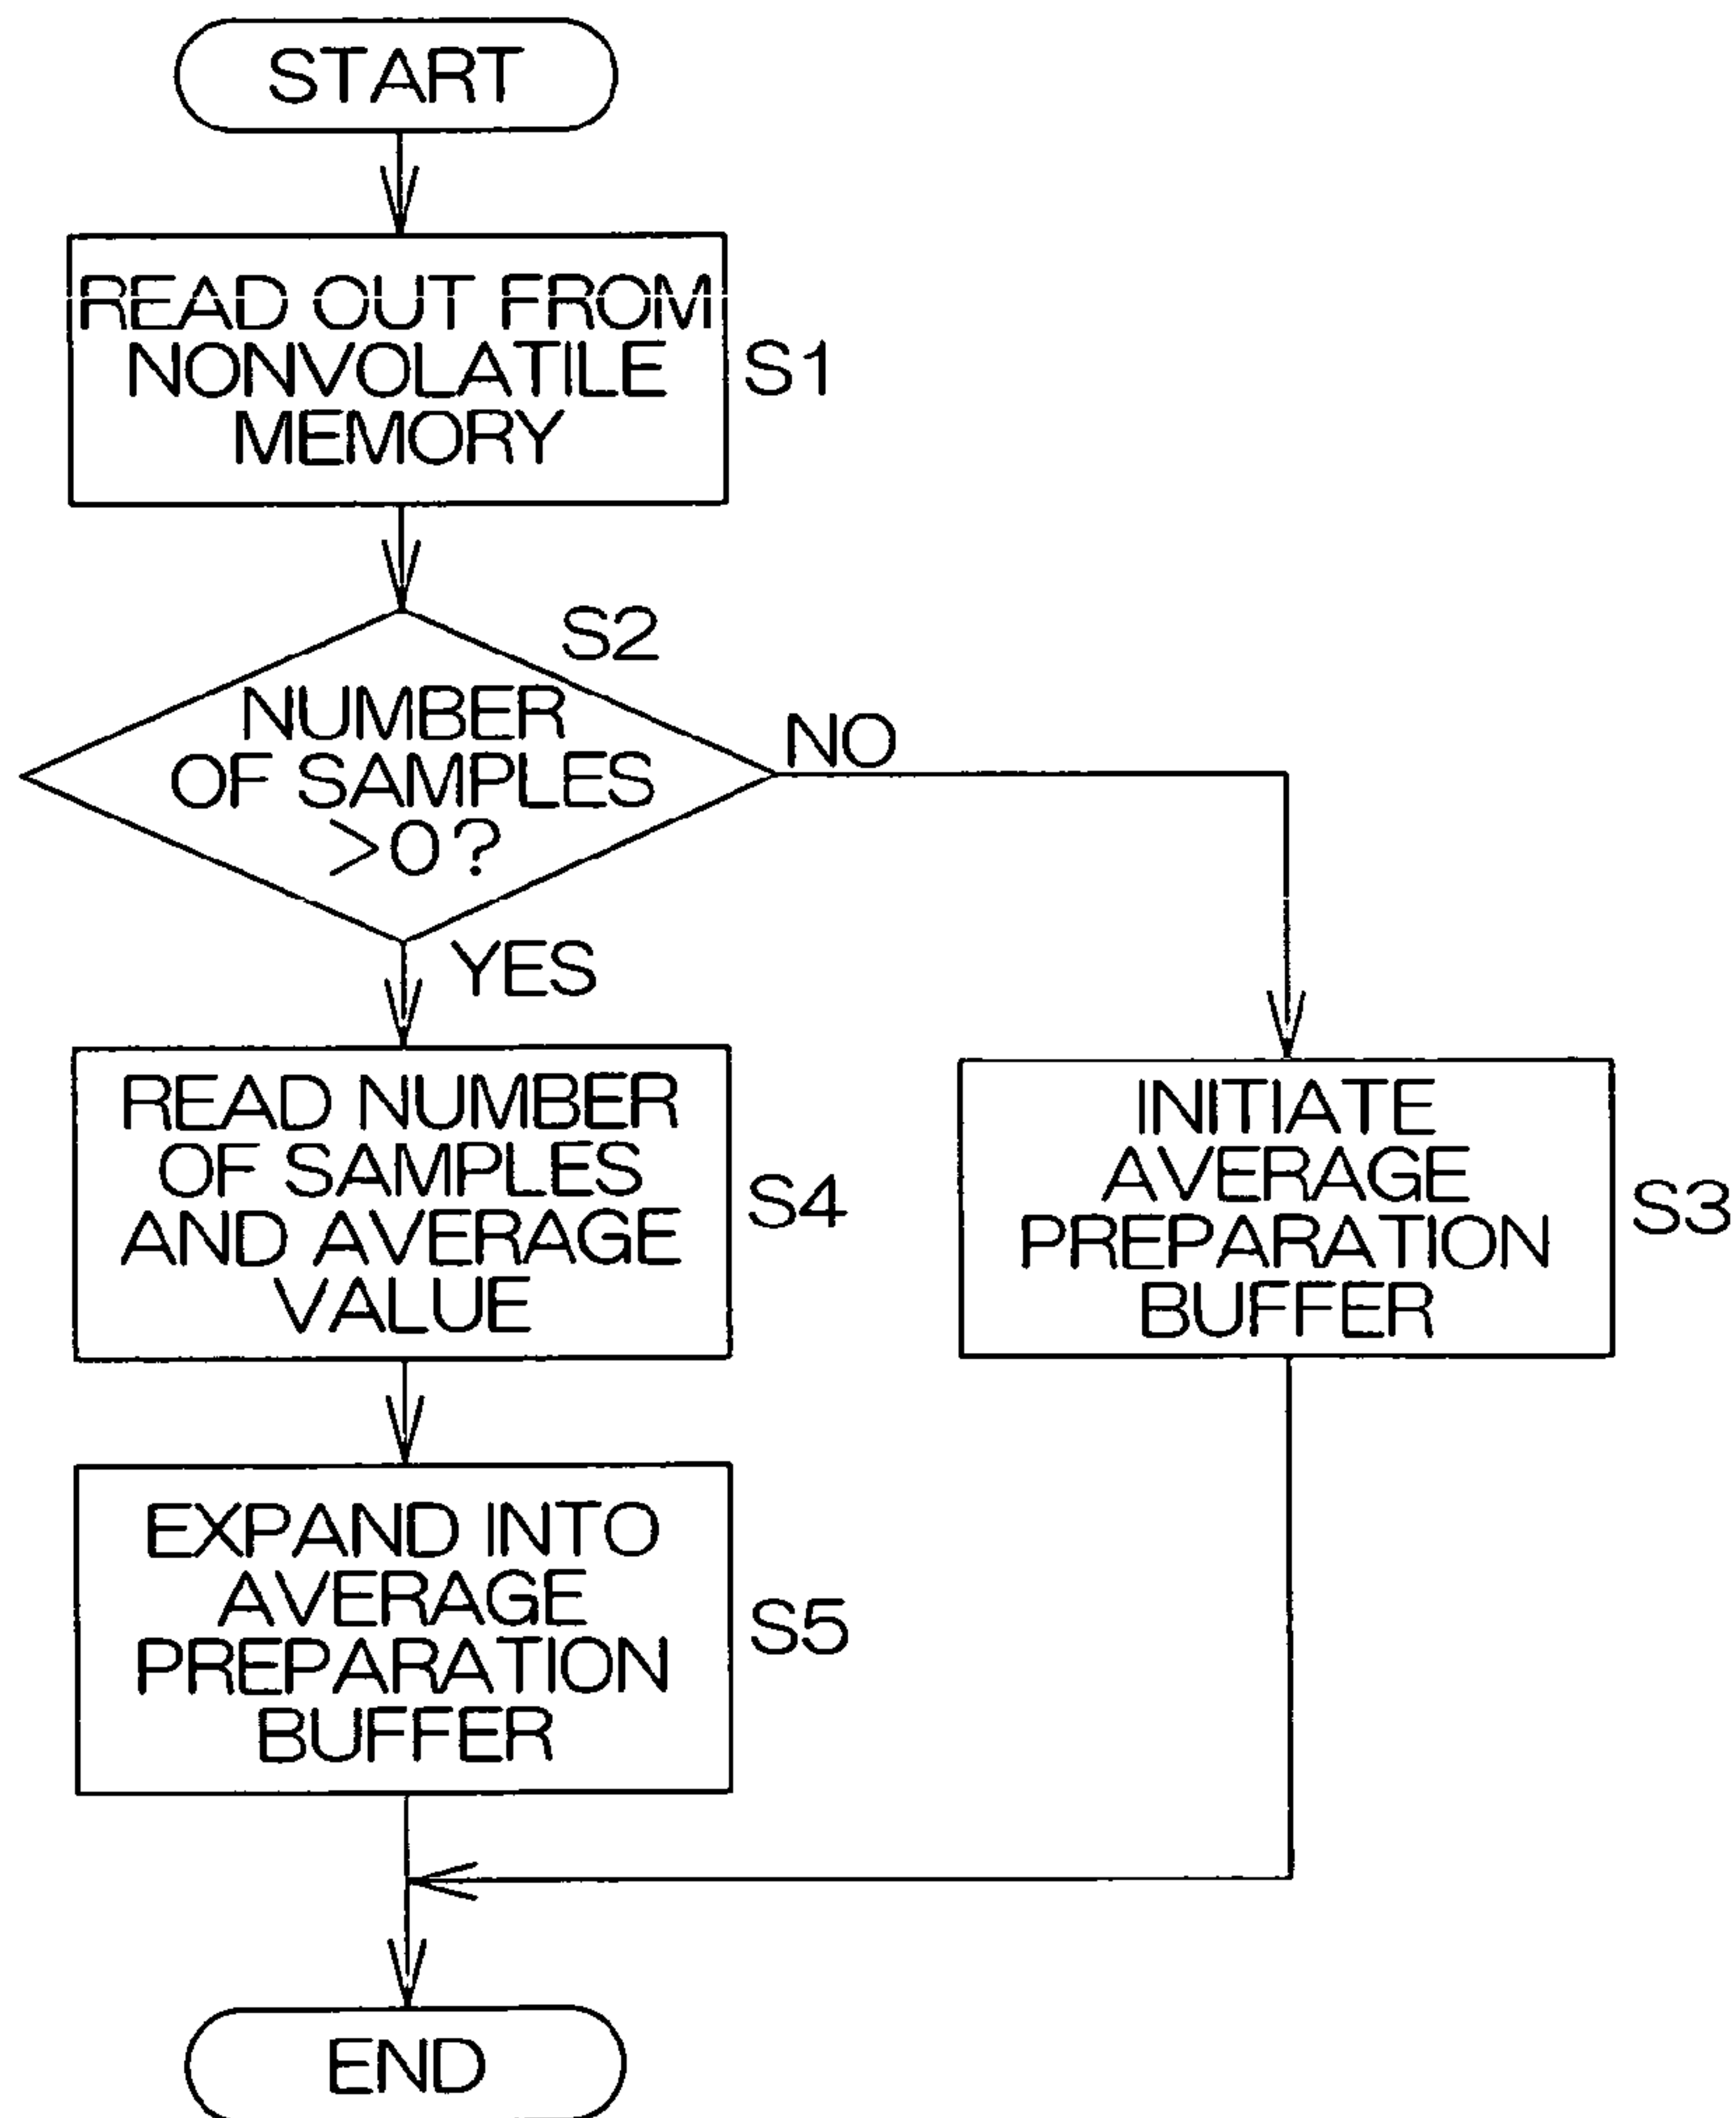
START

READ OUT FROM NONVOLATILE MEMORY

S1

S2

NUMBER OF SAMPLES >0?

NO

YES

READ NUMBER OF SAMPLES AND AVERAGE VALUE

S4

INITIATE AVERAGE PREPARATION BUFFER

S3

EXPAND INTO AVERAGE PREPARATION BUFFER

S5

END